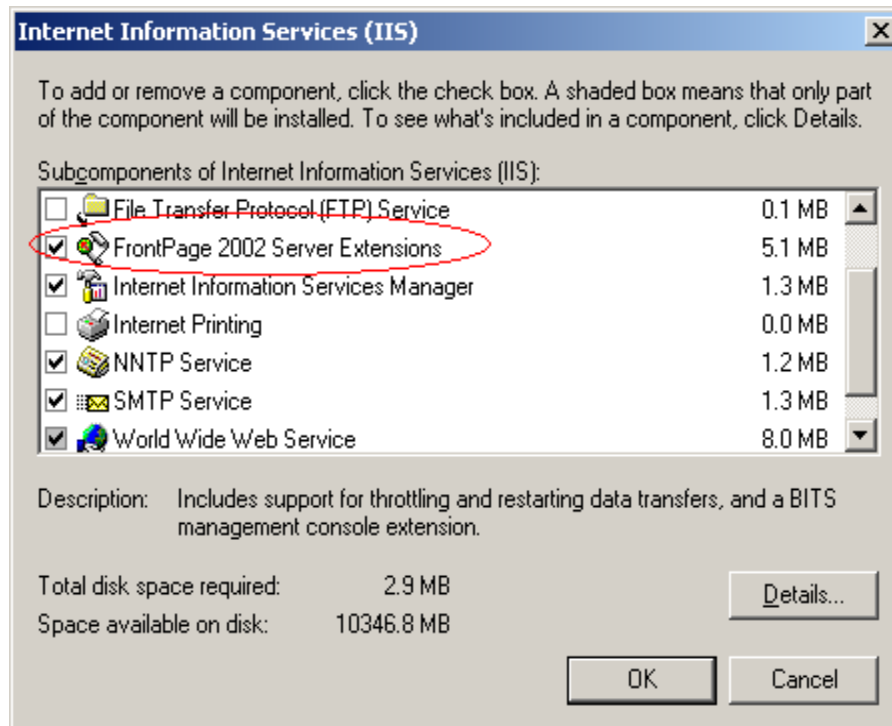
Internet Information Services (IIS)

To add or remove a component, click the check box. A shaded box means that only part of the component will be installed. To see what's included in a component, click Details.

Subcomponents of Internet Information Services (IIS):

| | | |
|---|---|---|
| ☐ | File Transfer Protocol (FTP) Service | 0.1 MB |
| ☑ | FrontPage 2002 Server Extensions | 5.1 MB |
| ☑ | Internet Information Services Manager | 1.3 MB |
| ☐ | Internet Printing | 0.0 MB |
| ☑ | NNTP Service | 1.2 MB |
| ☑ | SMTP Service | 1.3 MB |
| ☑ | World Wide Web Service | 8.0 MB |

Description: Includes support for throttling and restarting data transfers, and a BITS management console extension.

Total disk space required: 2.9 MB
Space available on disk: 10346.8 MB

Details...

OK
Cancel